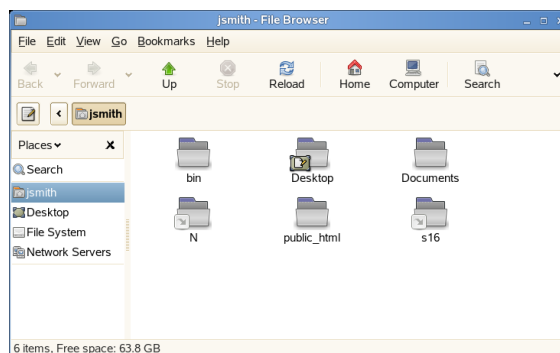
jsmith - File Browser

File Edit View Go Bookmarks Help

Back Forward Up Stop Reload Home Computer Search

jsmith

Places

Search
jsmith
Desktop
File System
Network Servers

bin
Desktop
Documents
N
public_html
s16

6 items, Free space: 63.8 GB